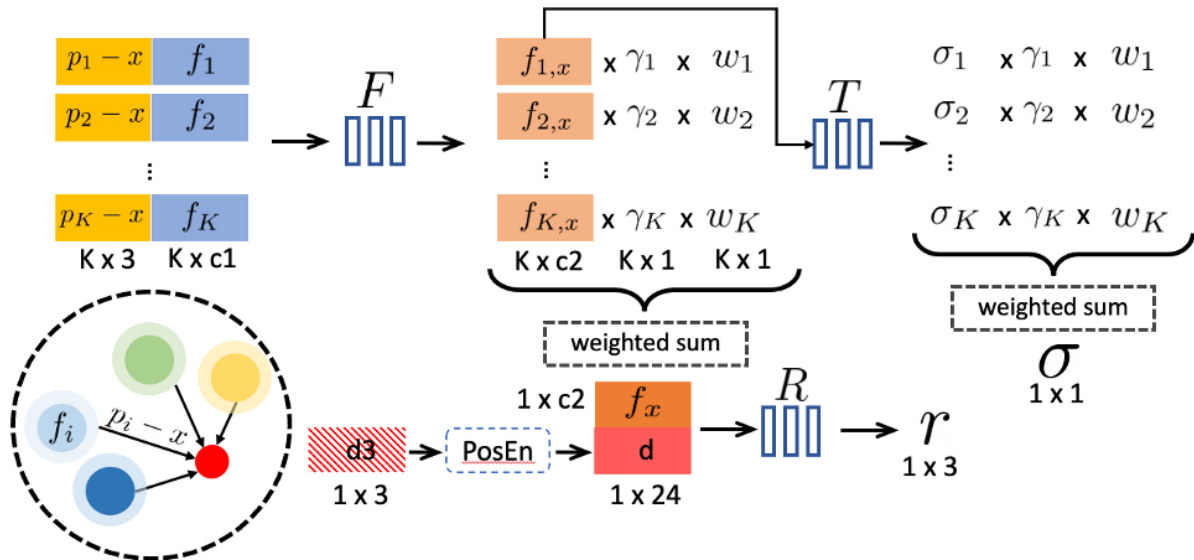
$p_1 - x$ $f_1$
$p_2 - x$ $f_2$
⋮
$p_K - x$ $f_K$
K x 3 K x c1

$F$

$f_{1,x}$ x $\gamma_1$ x $w_1$
$f_{2,x}$ x $\gamma_2$ x $w_2$
⋮
$f_{K,x}$ x $\gamma_K$ x $w_K$
K x c2 K x 1 K x 1

weighted sum

$T$

$\sigma_1$ x $\gamma_1$ x $w_1$
$\sigma_2$ x $\gamma_2$ x $w_2$
⋮
$\sigma_K$ x $\gamma_K$ x $w_K$

weighted sum

$\sigma$
1 x 1

$f_i$ $p_i - x$

d3
1 x 3

PosEn

1 x c2 $f_x$
d
1 x 24

$R$

$r$
1 x 3